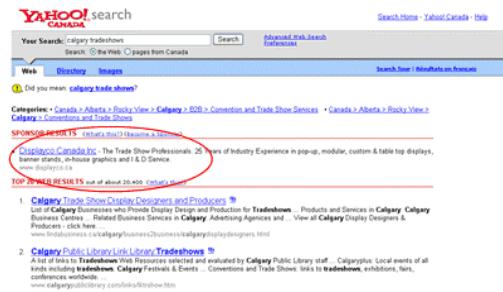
YAHOO! CANADA search

Search Home - Yahoo! Canada - Help

Your Search: calgary tradeshows Search Advanced Web Search Preferences

Search: the Web pages from Canada

Web Directory Images

Search Tour | Résultats en français

Did you mean: calgary trade shows?

Categories: • Canada > Alberta > Rocky View > Calgary > B2B > Conventions and Trade Show Services • Canada > Alberta > Rocky View > Calgary > Conventions and Trade Shows

SPONSOR RESULTS (What's this?) (Become a Sponsor)

• Displayco Canada Inc - The Trade Show Professionals. 25 years of Industry Experience in pop-up, modular, custom & table top displays, banner stands, in-house graphics and I & D Service.
www.displayco.ca

TOP 20 WEB RESULTS out of about 20,400 (What's this?)

1. Calgary Trade Show Display Designers and Producers
List of Calgary Businesses who Provide Display Design and Production for Tradeshows ... Products and Services in Calgary. Calgary Business Centres ... Exhibition Services in Calgary. Advertising Agencies and ... View all Calgary Display Design and Production for Tradeshows - click here ...
www.findabusiness.ca/calgary/business2/calgarydisplaydesigners.html

2. Calgary Public Library Link Library:Tradeshows
... A list of links to Tradeshows Web Resources selected and evaluated by Calgary Public Library staff ... Calgaryplus: Local events of all kinds including tradeshows, Calgary Festivals & Events ... Conventions and Trade Shows: links to tradeshows, exhibitions, fairs, conferences worldwide ...
www.calgarypubliclibrary.com/links/lttrshow.htm